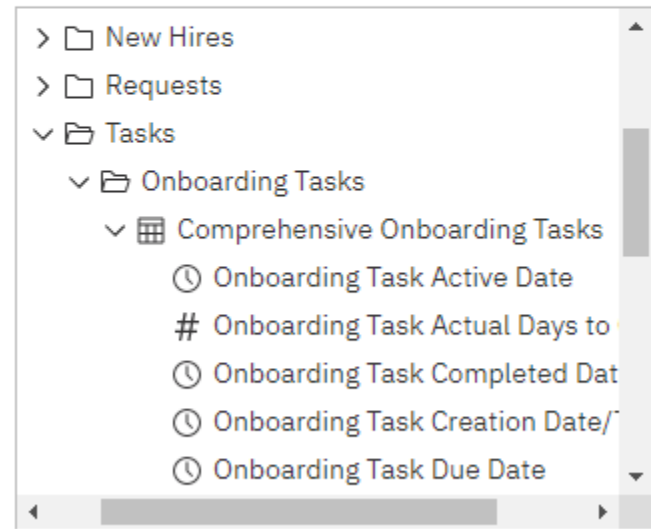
New Hires
Requests
Tasks
Onboarding Tasks
Comprehensive Onboarding Tasks
Onboarding Task Active Date
# Onboarding Task Actual Days to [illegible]
Onboarding Task Completed Dat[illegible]
Onboarding Task Creation Date/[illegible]
Onboarding Task Due Date